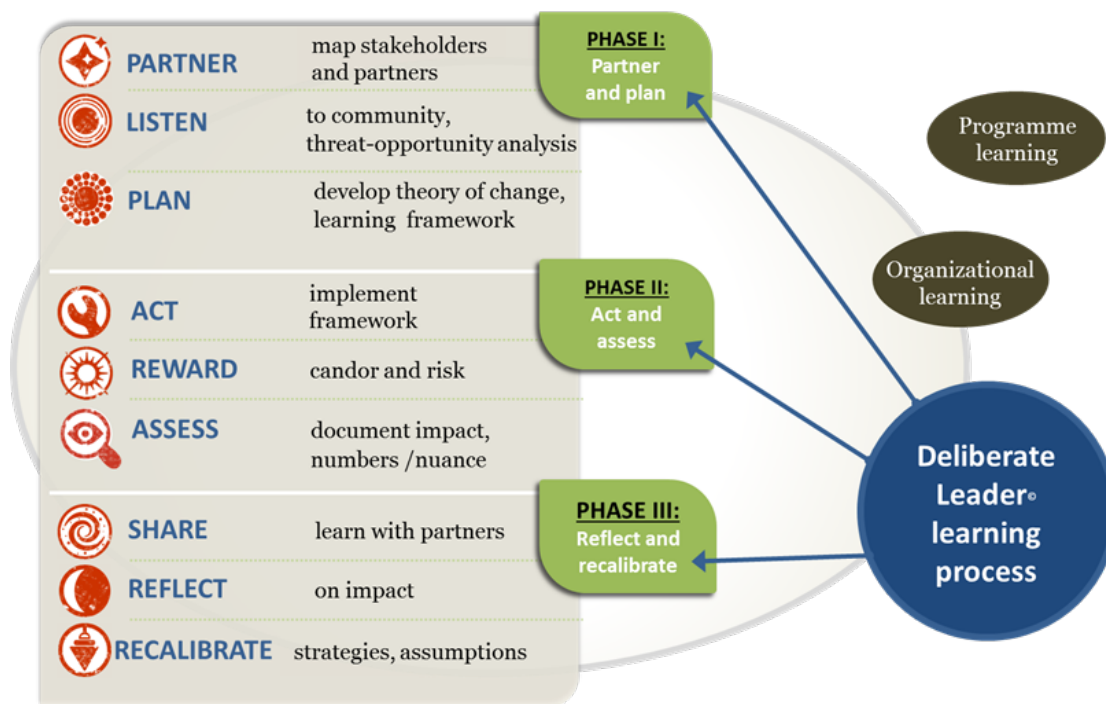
PARTNER map stakeholders and partners

LISTEN to community, threat-opportunity analysis

PLAN develop theory of change, learning framework

PHASE I: Partner and plan

ACT implement framework

REWARD candor and risk

ASSESS document impact, numbers /nuance

PHASE II: Act and assess

SHARE learn with partners

REFLECT on impact

RECALIBRATE strategies, assumptions

PHASE III: Reflect and recalibrate

Programme learning

Organizational learning

Deliberate Leader© learning process